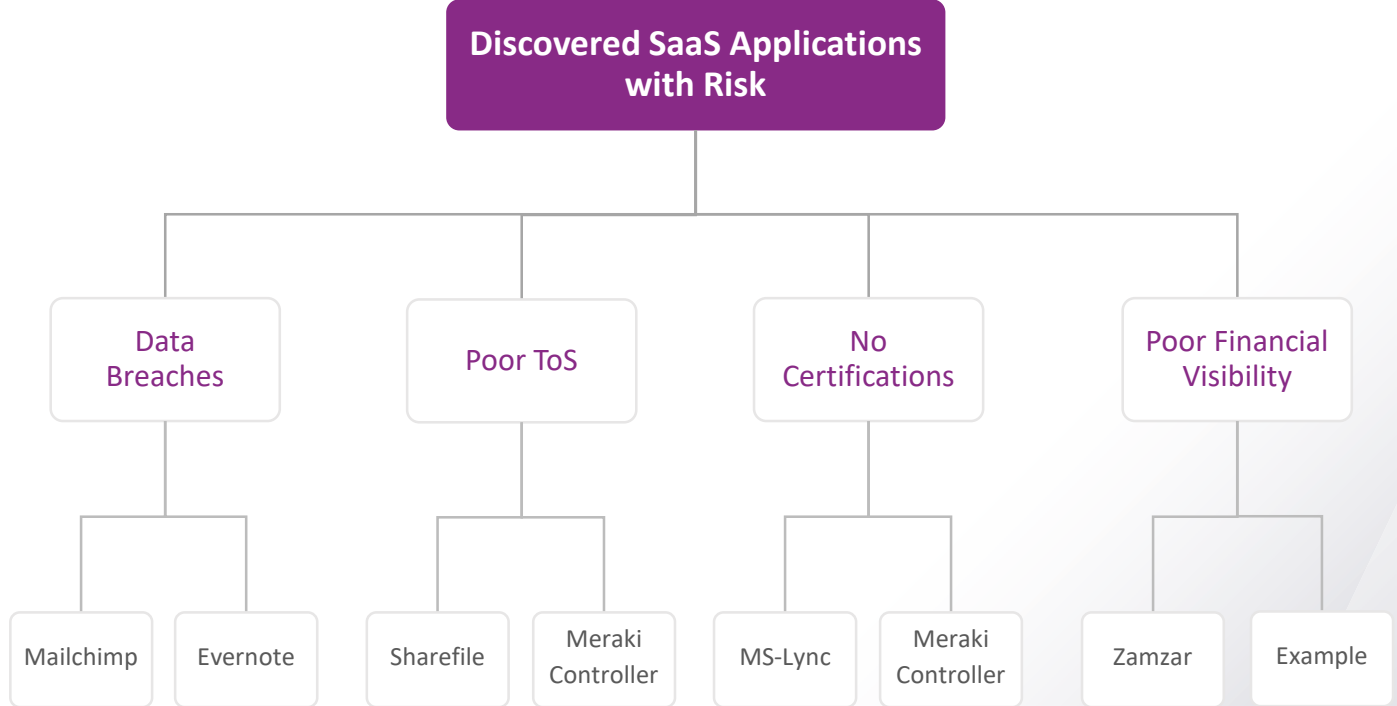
Discovered SaaS Applications with Risk

Data Breaches

Poor ToS

No Certifications

Poor Financial Visibility

Mailchimp

Evernote

Sharefile

Meraki Controller

MS-Lync

Meraki Controller

Zamzar

Example